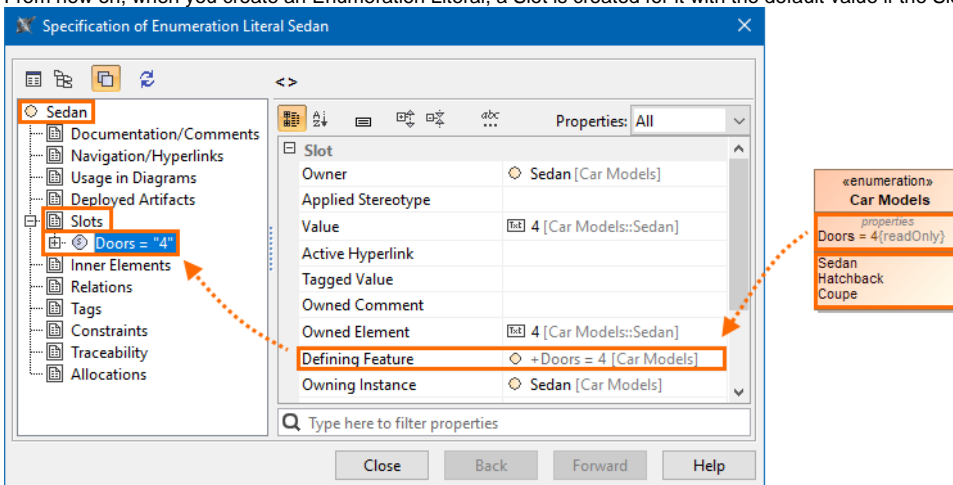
From now on, when you create an Enumeration Literal, a Slot is created for it with the default value if the Slo

Specification of Enumeration Literal Sedan

<>

Sedan
Documentation/Comments
Navigation/Hyperlinks
Usage in Diagrams
Deployed Artifacts
Slots
Doors = "4"
Inner Elements
Relations
Tags
Constraints
Traceability
Allocations

Properties: All

| Slot | |
|---|---|
| Owner | Sedan [Car Models] |
| Applied Stereotype | |
| Value | 4 [Car Models::Sedan] |
| Active Hyperlink | |
| Tagged Value | |
| Owned Comment | |
| Owned Element | 4 [Car Models::Sedan] |
| Defining Feature | +Doors = 4 [Car Models] |
| Owning Instance | Sedan [Car Models] |

Type here to filter properties

Close | Back | Forward | Help

«enumeration»
Car Models
properties
Doors = 4{readOnly}
Sedan
Hatchback
Coupe